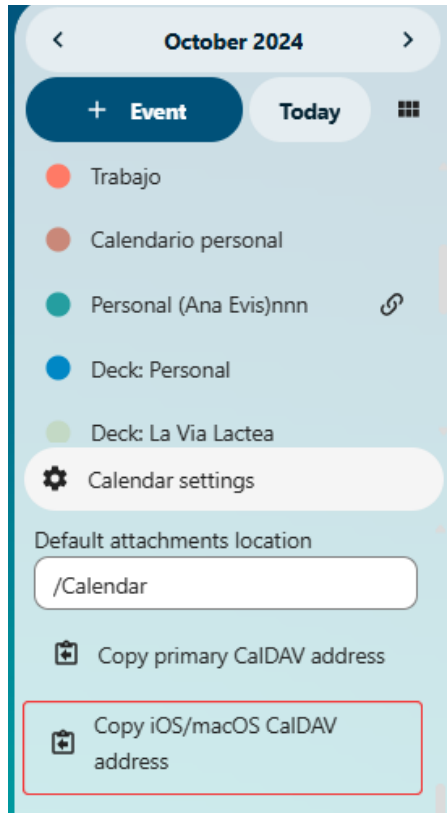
October 2024

+ Event

Today

Trabajo

Calendario personal

Personal (Ana Evis)nnn

Deck: Personal

Deck: La Via Lactea

Calendar settings

Default attachments location

/Calendar

Copy primary CalDAV address

Copy iOS/macOS CalDAV address